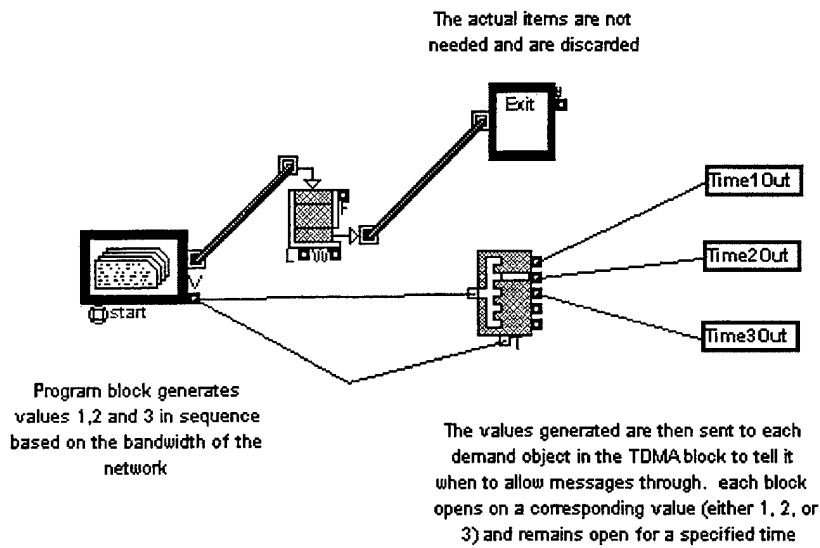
The actual items are not needed and are discarded

Exit

Time1Out

Time2Out

Time3Out

start

Program block generates values 1,2 and 3 in sequence based on the bandwidth of the network

The values generated are then sent to each demand object in the TDMA block to tell it when to allow messages through. each block opens on a corresponding value (either 1, 2, or 3) and remains open for a specified time